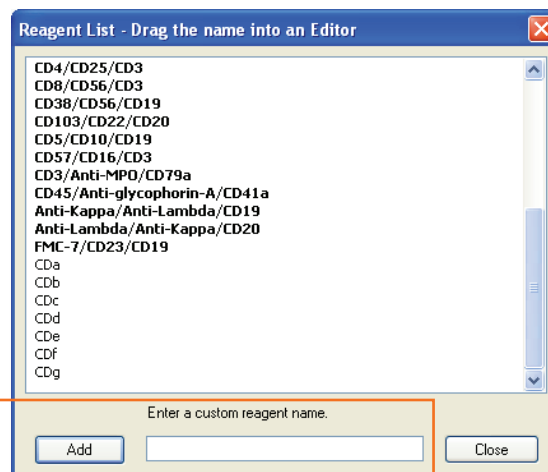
Reagent List - Drag the name into an Editor

CD4/CD25/CD3
CD8/CD56/CD3
CD38/CD56/CD19
CD103/CD22/CD20
CD5/CD10/CD19
CD57/CD16/CD3
CD3/Anti-MPO/CD79a
CD45/Anti-glycophorin-A/CD41a
Anti-Kappa/Anti-Lambda/CD19
Anti-Lambda/Anti-Kappa/CD20
FMC-7/CD23/CD19
CDa
CDb
CDc
CDd
CDe
CDf
CDg

Enter a custom reagent name.

Add

Close